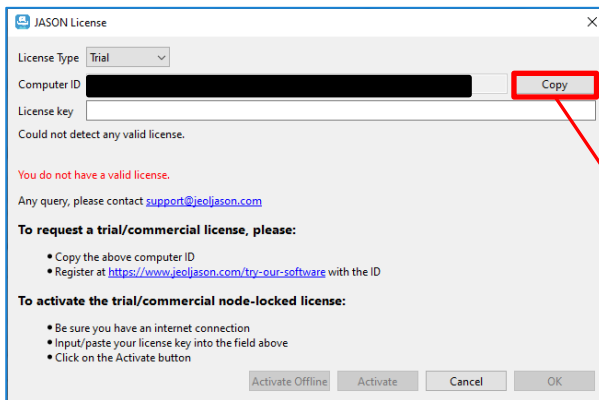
JASON License

License Type Trial

Computer ID

Copy

License key

Could not detect any valid license.

You do not have a valid license.

Any query, please contact support@jeoljason.com

To request a trial/commercial license, please:

- Copy the above computer ID
- Register at https://www.jeoljason.com/try-our-software with the ID

To activate the trial/commercial node-locked license:

- Be sure you have an internet connection
- Input/paste your license key into the field above
- Click on the Activate button

Activate Offline Activate Cancel OK